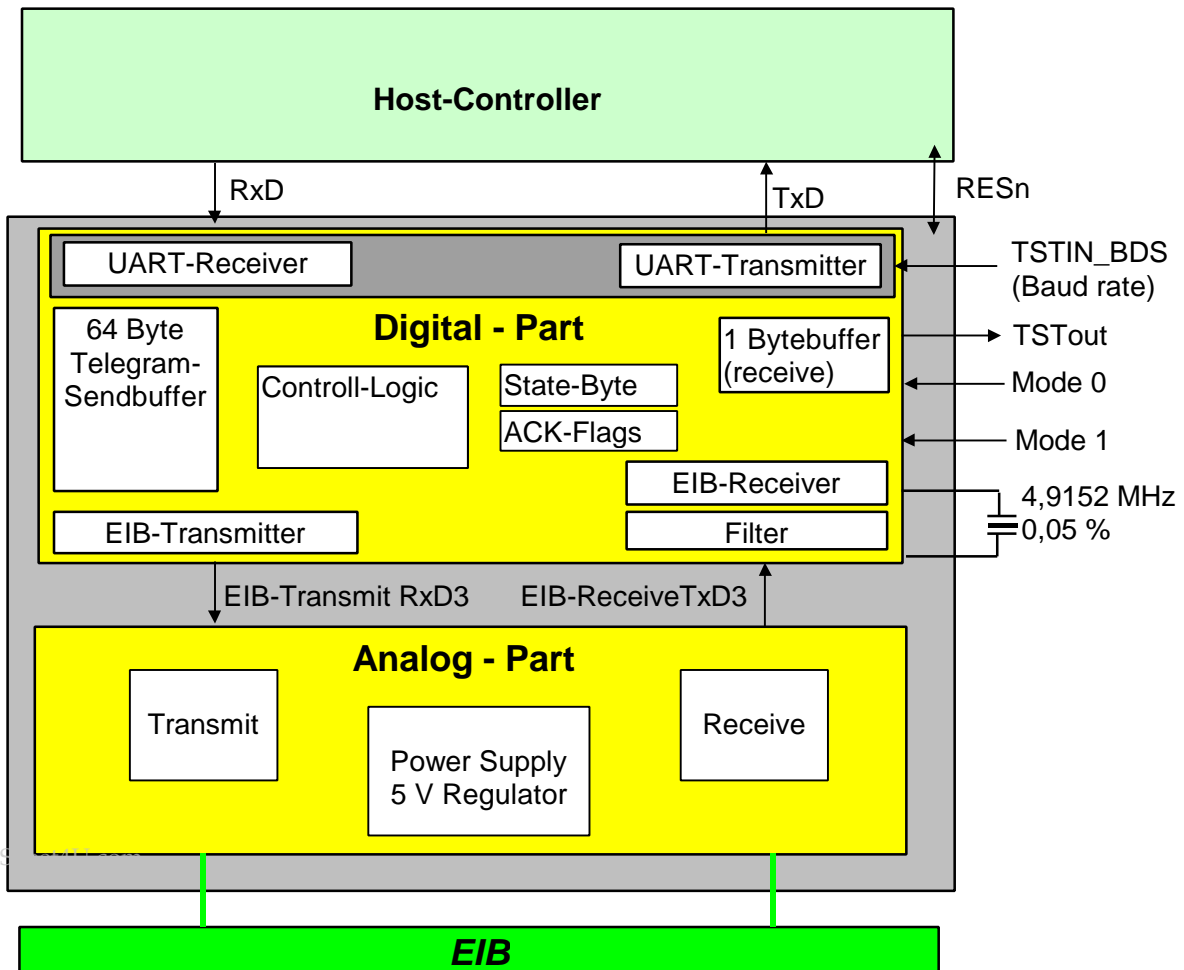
Host-Controller

RxD

TxD

RESn

UART-Receiver

UART-Transmitter

TSTIN_BDS (Baud rate)

Digital - Part

64 Byte Telegram-Sendbuffer

Controll-Logic

State-Byte

ACK-Flags

1 Bytebuffer (receive)

TSTout

Mode 0

Mode 1

EIB-Receiver

Filter

4,9152 MHz 0,05 %

EIB-Transmitter

EIB-Transmit RxD3

EIB-ReceiveTxD3

Analog - Part

Transmit

Power Supply 5 V Regulator

Receive

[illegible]

EIB